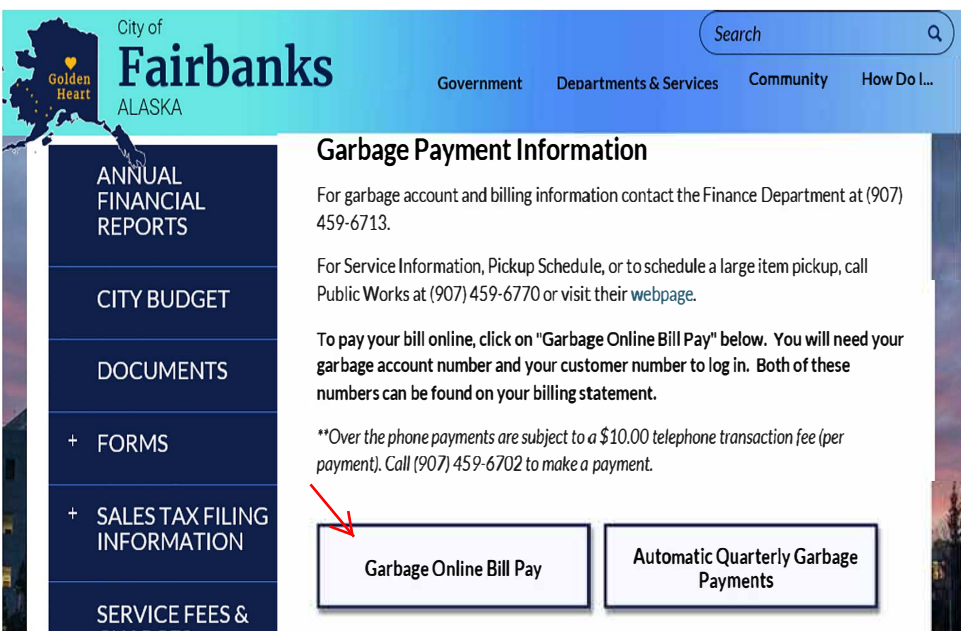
Golden Heart

City of
Fairbanks
ALASKA

Search

Government
Departments & Services
Community
How Do I...

ANNUAL FINANCIAL REPORTS

CITY BUDGET

DOCUMENTS

+ FORMS

+ SALES TAX FILING INFORMATION

SERVICE FEES & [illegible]

Garbage Payment Information

For garbage account and billing information contact the Finance Department at (907) 459-6713.

For Service Information, Pickup Schedule, or to schedule a large item pickup, call Public Works at (907) 459-6770 or visit their webpage.

To pay your bill online, click on "Garbage Online Bill Pay" below. You will need your garbage account number and your customer number to log in. Both of these numbers can be found on your billing statement.

**Over the phone payments are subject to a $10.00 telephone transaction fee (per payment). Call (907) 459-6702 to make a payment.

Garbage Online Bill Pay

Automatic Quarterly Garbage Payments